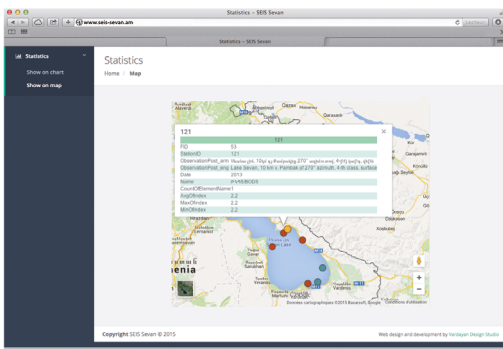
Statistics - SEIS Sevan

www.seis-sevan.am

Statistics – SEIS Sevan

Statistics
Show on chart
Show on map

Statistics

Home / Map

121

121

FID 53
StationID 121
ObservationPost_arm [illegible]
ObservationPost_eng Lake Sevan, 10 km v. Pambak of 270° azimuth, 4-th class, surface
Date 2013
Name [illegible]
CouncilElementName1
AvgOfIndex 2.2
MaxOfIndex 2.2
MinOfIndex 2.2

Gazax
Sevan
Gavar
Sarukhan
enia

Données cartographiques ©2013 Basarsoft, Google Conditions d'utilisation

Copyright SEIS Sevan © 2015

Web design and development by Hardayan Design Studio